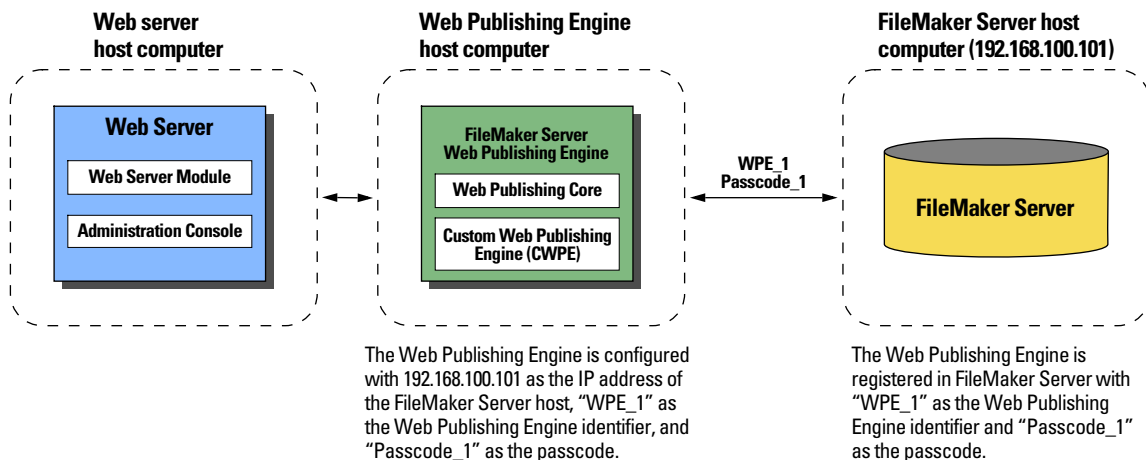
Web server host computer

Web Server

Web Server Module

Administration Console

Web Publishing Engine host computer

FileMaker Server Web Publishing Engine

Web Publishing Core

Custom Web Publishing Engine (CWPE)

WPE_1
Passcode_1

FileMaker Server host computer (192.168.100.101)

FileMaker Server

The Web Publishing Engine is configured with 192.168.100.101 as the IP address of the FileMaker Server host, “WPE_1” as the Web Publishing Engine identifier, and “Passcode_1” as the passcode.

The Web Publishing Engine is registered in FileMaker Server with “WPE_1” as the Web Publishing Engine identifier and “Passcode_1” as the passcode.